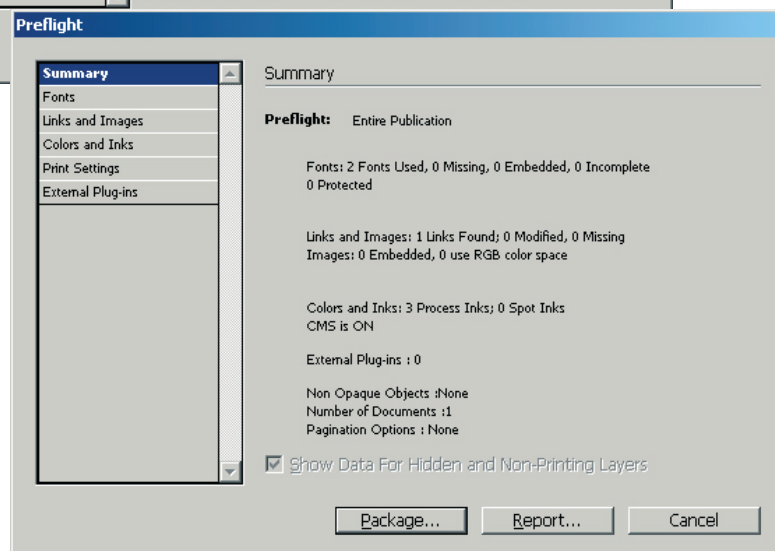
Preflight

Summary
Fonts
Links and Images
Colors and Inks
Print Settings
External Plug-ins

Summary

Preflight: Entire Publication

Fonts: 2 Fonts Used, 0 Missing, 0 Embedded, 0 Incomplete
0 Protected

Links and Images: 1 Links Found; 0 Modified, 0 Missing
Images: 0 Embedded, 0 use RGB color space

Colors and Inks: 3 Process Inks; 0 Spot Inks
CMS is ON

External Plug-ins : 0

Non Opaque Objects :None
Number of Documents :1
Pagination Options : None

Show Data For Hidden and Non-Printing Layers

Package... Report... Cancel